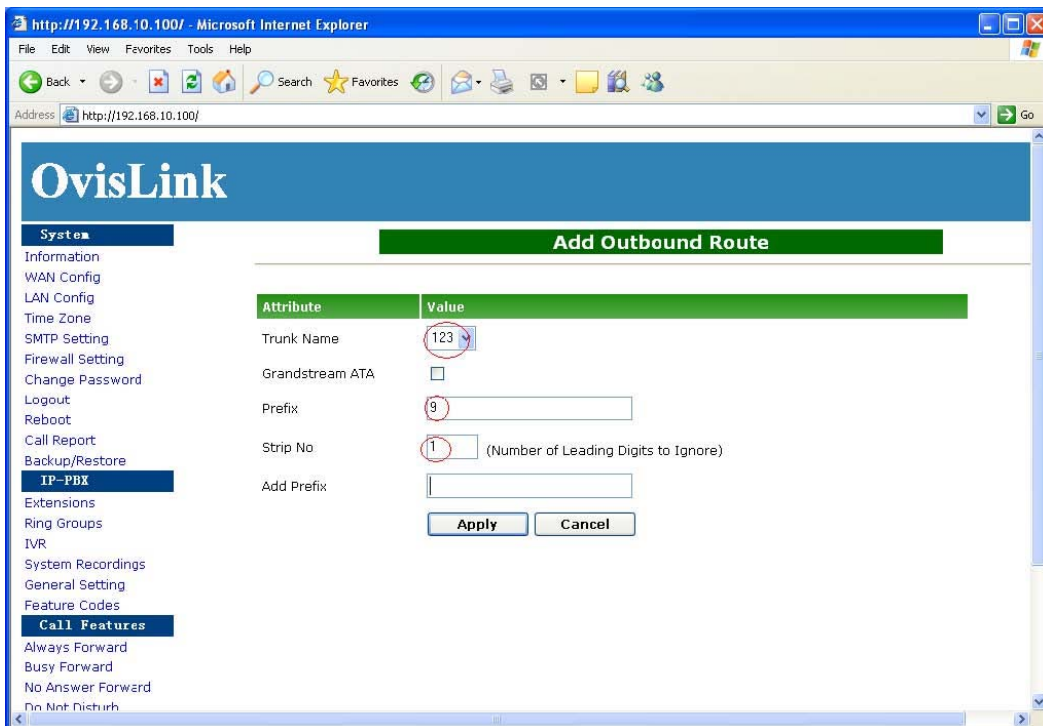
http://192.168.10.100/ - Microsoft Internet Explorer

File Edit View Favorites Tools Help

Back Search Favorites

Address http://192.168.10.100/ Go

OvisLink

System
Information
WAN Config
LAN Config
Time Zone
SMTP Setting
Firewall Setting
Change Password
Logout
Reboot
Call Report
Backup/Restore
IP-PBX
Extensions
Ring Groups
IVR
System Recordings
General Setting
Feature Codes
Call Features
Always Forward
Busy Forward
No Answer Forward
Do Not Disturb

Add Outbound Route

| Attribute | Value |
|---|---|
| Trunk Name | 123 |
| Grandstream ATA | |
| Prefix | 9 |
| Strip No | 1 (Number of Leading Digits to Ignore) |
| Add Prefix | |

Apply Cancel